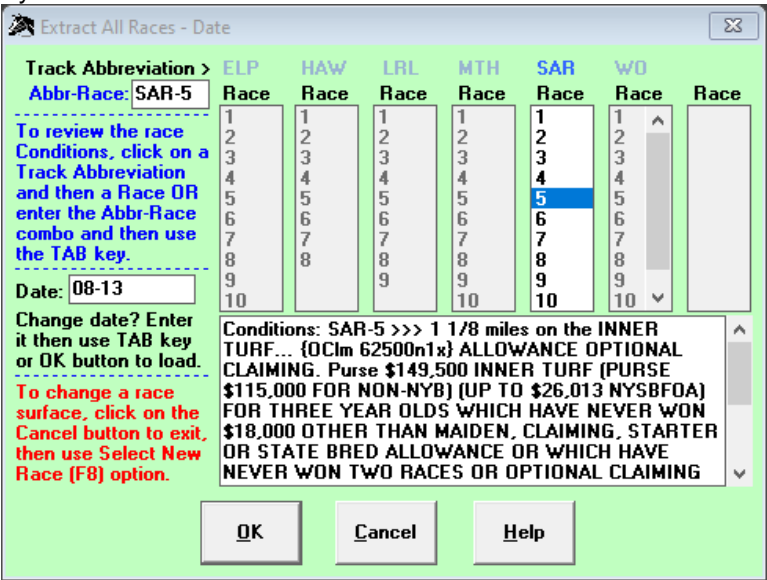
Extract All Races - Date

Track Abbreviation > ELP HAW LRL MTH SAR WO

Abbr-Race: SAR-5

| Race | Race | Race | Race | Race | Race | Race |
|---|---|---|---|---|---|---|
| 1 | 1 | 1 | 1 | 1 | 1 | |
| 2 | 2 | 2 | 2 | 2 | 2 | |
| 3 | 3 | 3 | 3 | 3 | 3 | |
| 4 | 4 | 4 | 4 | 4 | 4 | |
| 5 | 5 | 5 | 5 | 5 | 5 | |
| 6 | 6 | 6 | 6 | 6 | 6 | |
| 7 | 7 | 7 | 7 | 7 | 7 | |
| 8 | 8 | 8 | 8 | 8 | 8 | |
| 9 | | 9 | 9 | 9 | 9 | |
| 10 | | | 10 | 10 | 10 | |

To review the race Conditions, click on a Track Abbreviation and then a Race OR enter the Abbr-Race combo and then use the TAB key.

Date: 08-13

Change date? Enter it then use TAB key or OK button to load.

To change a race surface, click on the Cancel button to exit, then use Select New Race (F8) option.

Conditions: SAR-5 >>> 1 1/8 miles on the INNER TURF... {OClm 62500n1x} ALLOWANCE OPTIONAL CLAIMING. Purse $149,500 INNER TURF (PURSE $115,000 FOR NON-NYB) (UP TO $26,013 NYSBFOA) FOR THREE YEAR OLDS WHICH HAVE NEVER WON $18,000 OTHER THAN MAIDEN, CLAIMING, STARTER OR STATE BRED ALLOWANCE OR WHICH HAVE NEVER WON TWO RACES OR OPTIONAL CLAIMING

OK Cancel Help